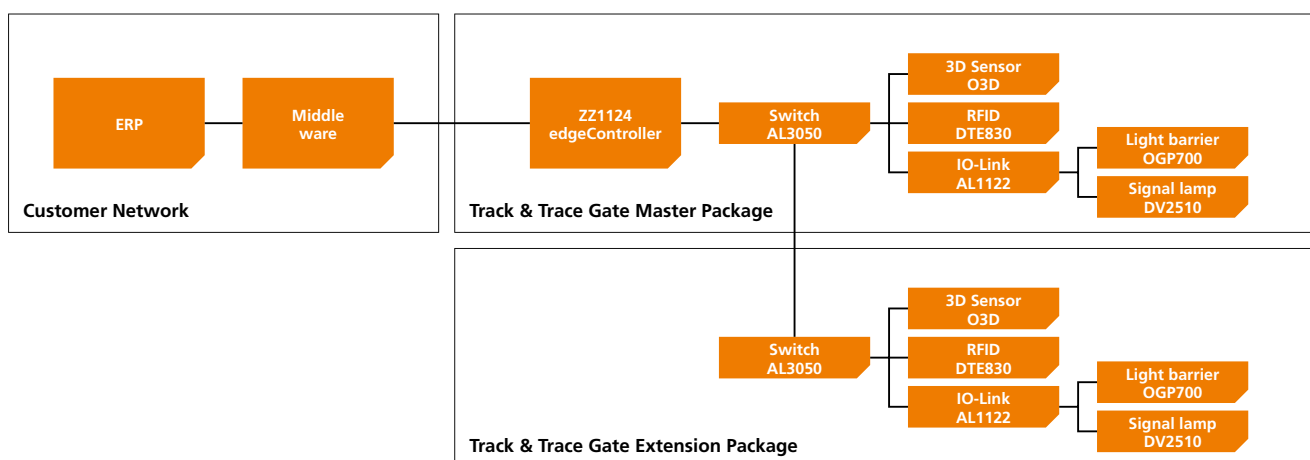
ERP

Middle ware

Customer Network

ZZ1124 edgeController

Switch AL3050

3D Sensor O3D

RFID DTE830

IO-Link AL1122

Light barrier OGP700

Signal lamp DV2510

Track & Trace Gate Master Package

Switch AL3050

3D Sensor O3D

RFID DTE830

IO-Link AL1122

Light barrier OGP700

Signal lamp DV2510

Track & Trace Gate Extension Package